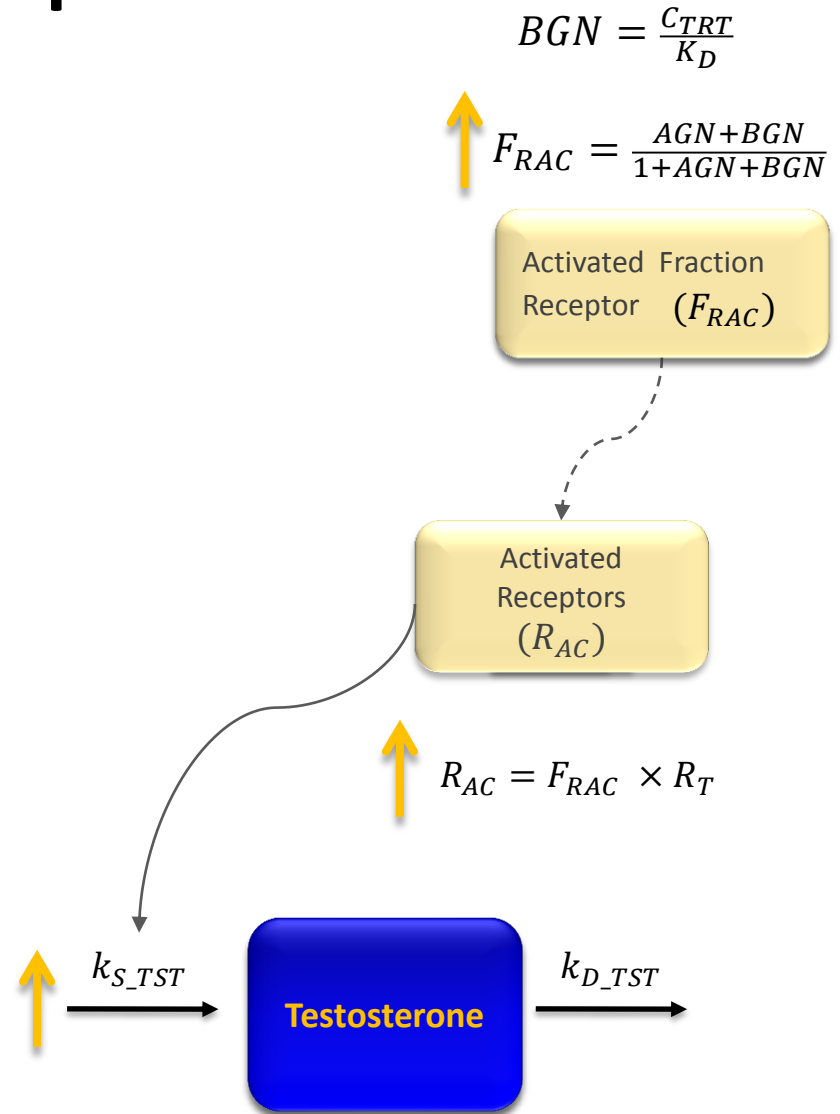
$BGN = \frac{C_{TRT}}{K_D}$

$F_{RAC} = \frac{AGN+BGN}{1+AGN+BGN}$

Activated Fraction Receptor $(F_{RAC})$

Activated Receptors $(R_{AC})$

$R_{AC} = F_{RAC} \times R_T$

$k_{S\_TST}$

Testosterone

$k_{D\_TST}$